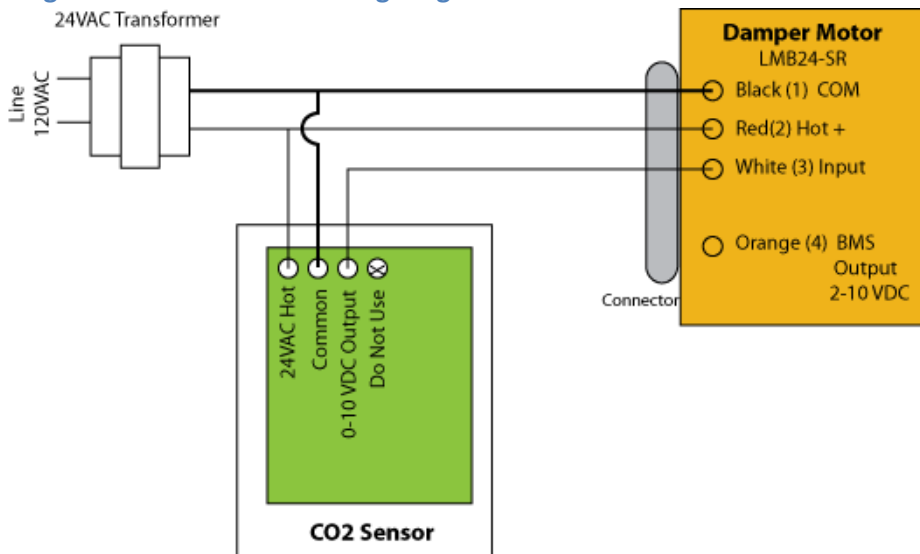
24VAC Transformer

Line
120VAC

Damper Motor
LMB24-SR

Black (1) COM

Red(2) Hot +

White (3) Input

Orange (4) BMS Output 2-10 VDC

Connector

24VAC Hot

Common

0-10 VDC Output

Do Not Use

CO2 Sensor